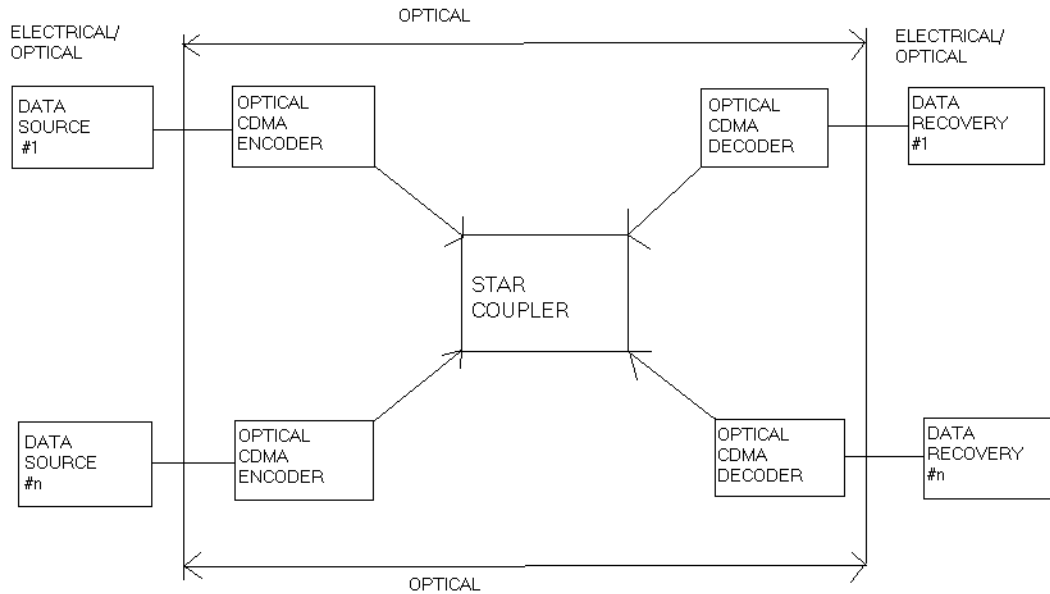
ELECTRICAL/
OPTICAL

OPTICAL

ELECTRICAL/
OPTICAL

DATA
SOURCE
#1

OPTICAL
CDMA
ENCODER

OPTICAL
CDMA
DECODER

DATA
RECOVERY
#1

STAR
COUPLER

DATA
SOURCE
#n

OPTICAL
CDMA
ENCODER

OPTICAL
CDMA
DECODER

DATA
RECOVERY
#n

OPTICAL